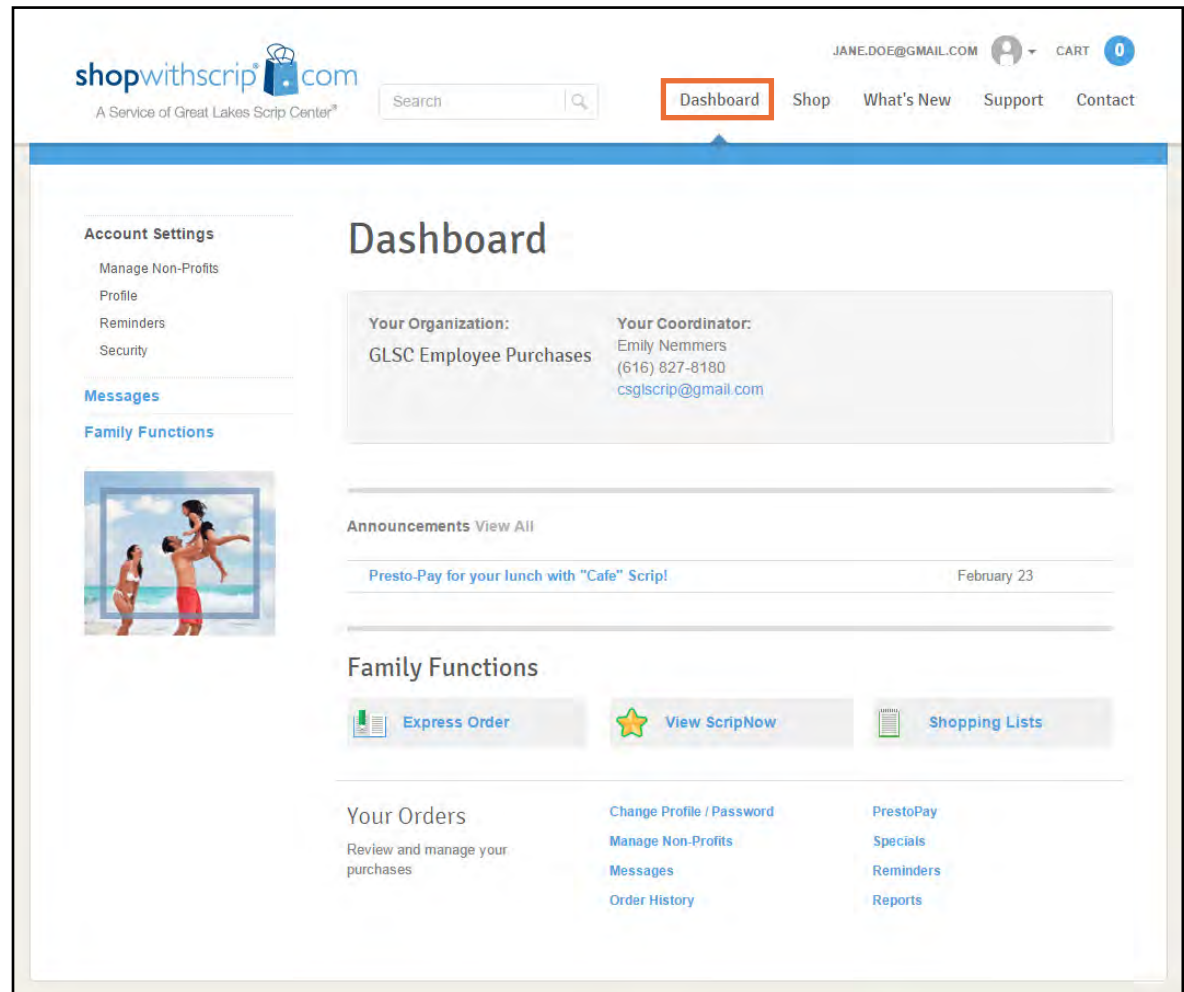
shopwithscrip®.com
A Service of Great Lakes Scrip Center®

Search

JANE.DOE@GMAIL.COM CART 0

Dashboard Shop What's New Support Contact

Account Settings
Manage Non-Profits
Profile
Reminders
Security

Messages

Family Functions

Dashboard

Your Organization:
GLSC Employee Purchases

Your Coordinator:
Emily Nemmers
(616) 827-8180
csglscrip@gmail.com

Announcements View All

Presto-Pay for your lunch with "Cafe" Scrip! February 23

Family Functions

Express Order

View ScripNow

Shopping Lists

Your Orders
Review and manage your purchases

Change Profile / Password
Manage Non-Profits
Messages
Order History

PrestoPay
Specials
Reminders
Reports